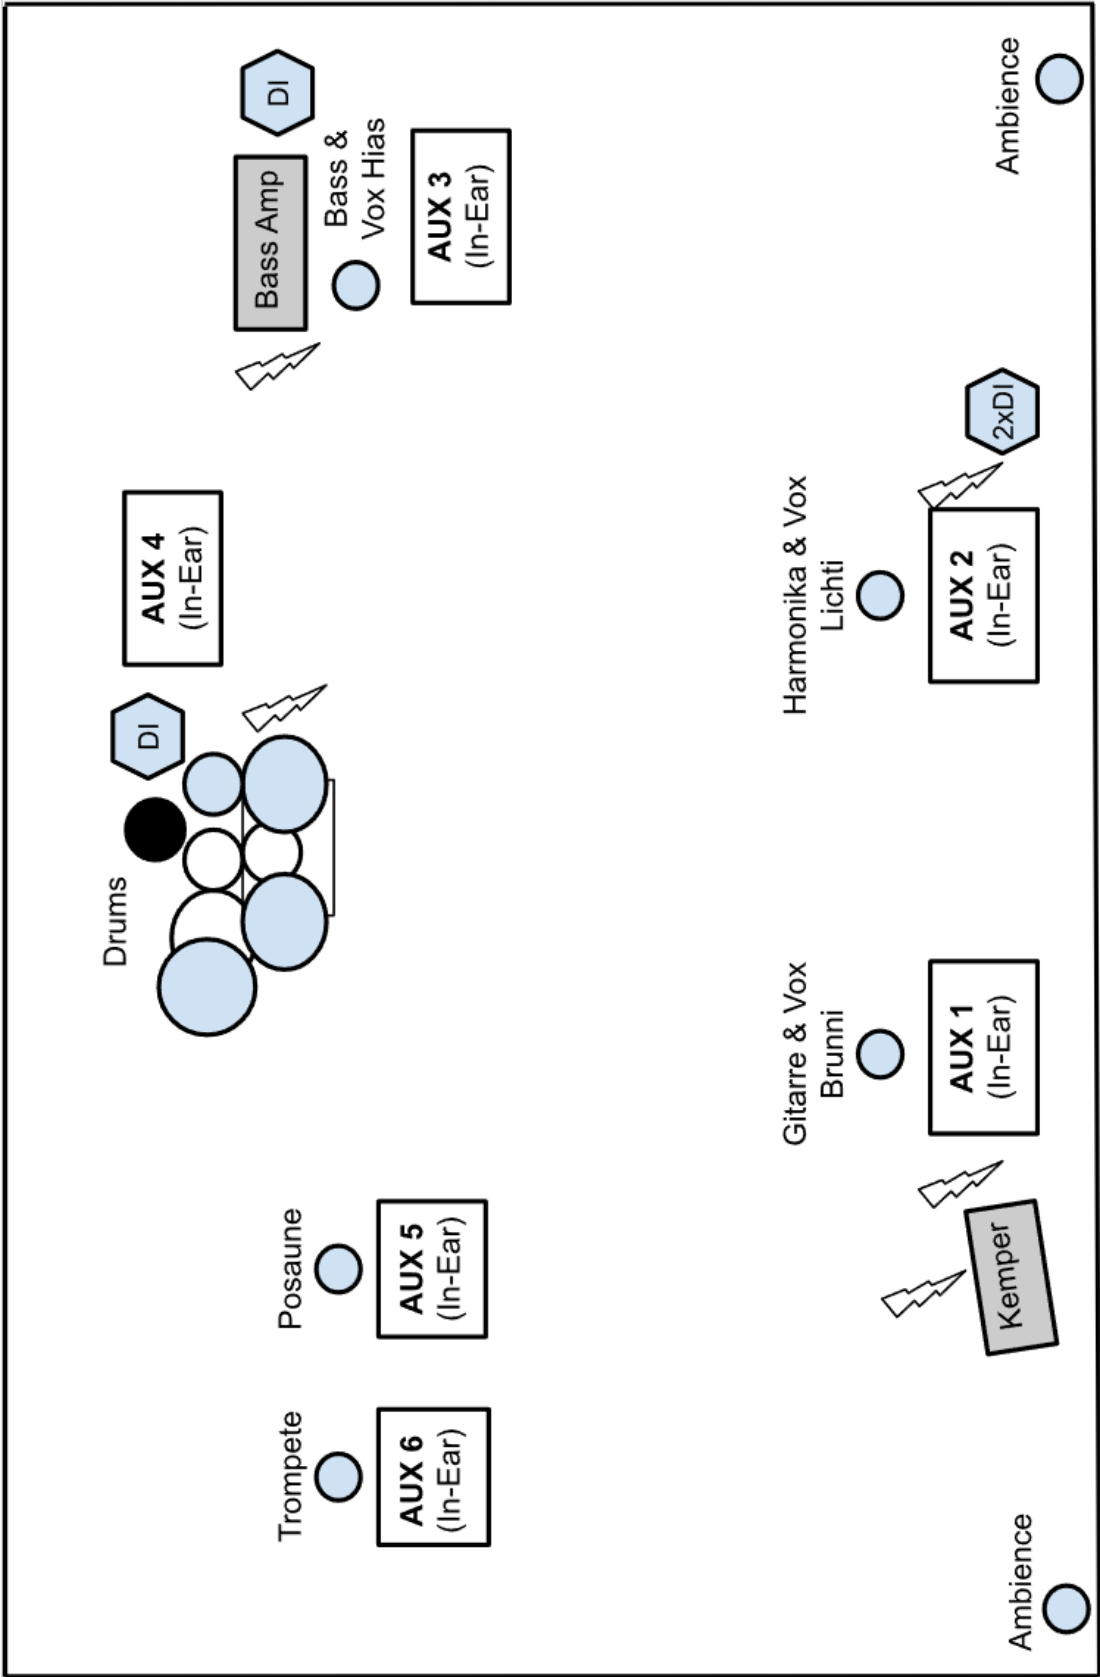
DI

Bass Amp

Bass & Vox Hias

AUX 3 (In-Ear)

Ambience

AUX 4 (In-Ear)

DI

Drums

2xDI

Harmonika & Vox Lichti

AUX 2 (In-Ear)

Gitarre & Vox Brunni

AUX 1 (In-Ear)

Kemper

Posaune

AUX 5 (In-Ear)

Trompete

AUX 6 (In-Ear)

Ambience